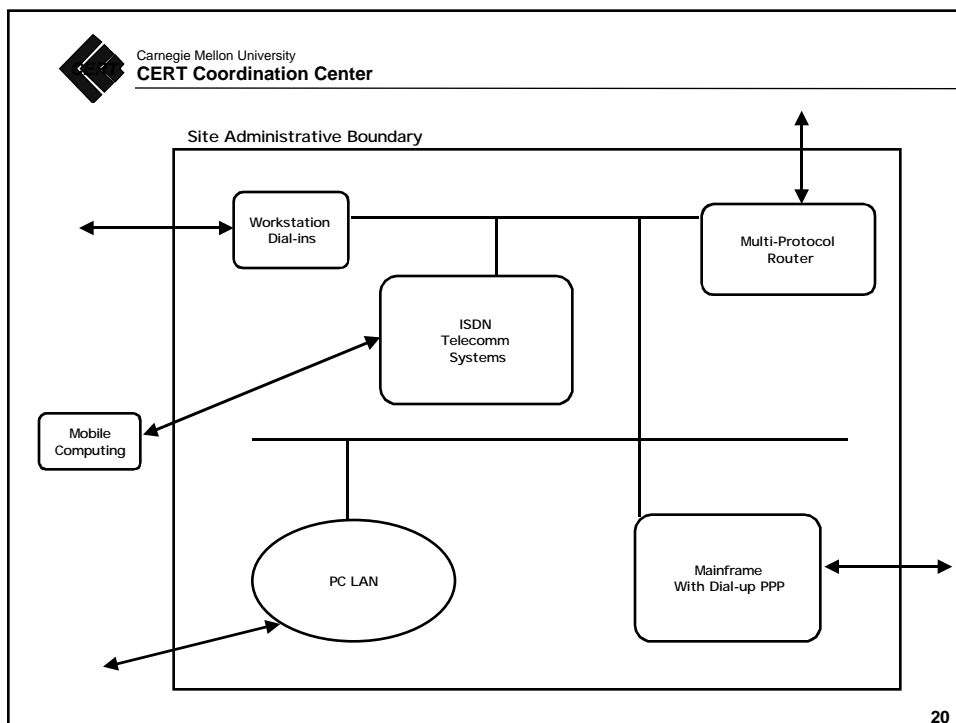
Carnegie Mellon University
CERT Coordination Center

Site Administrative Boundary

Workstation Dial-ins

Multi-Protocol Router

ISDN Telecomm Systems

Mobile Computing

PC LAN

Mainframe With Dial-up PPP

20